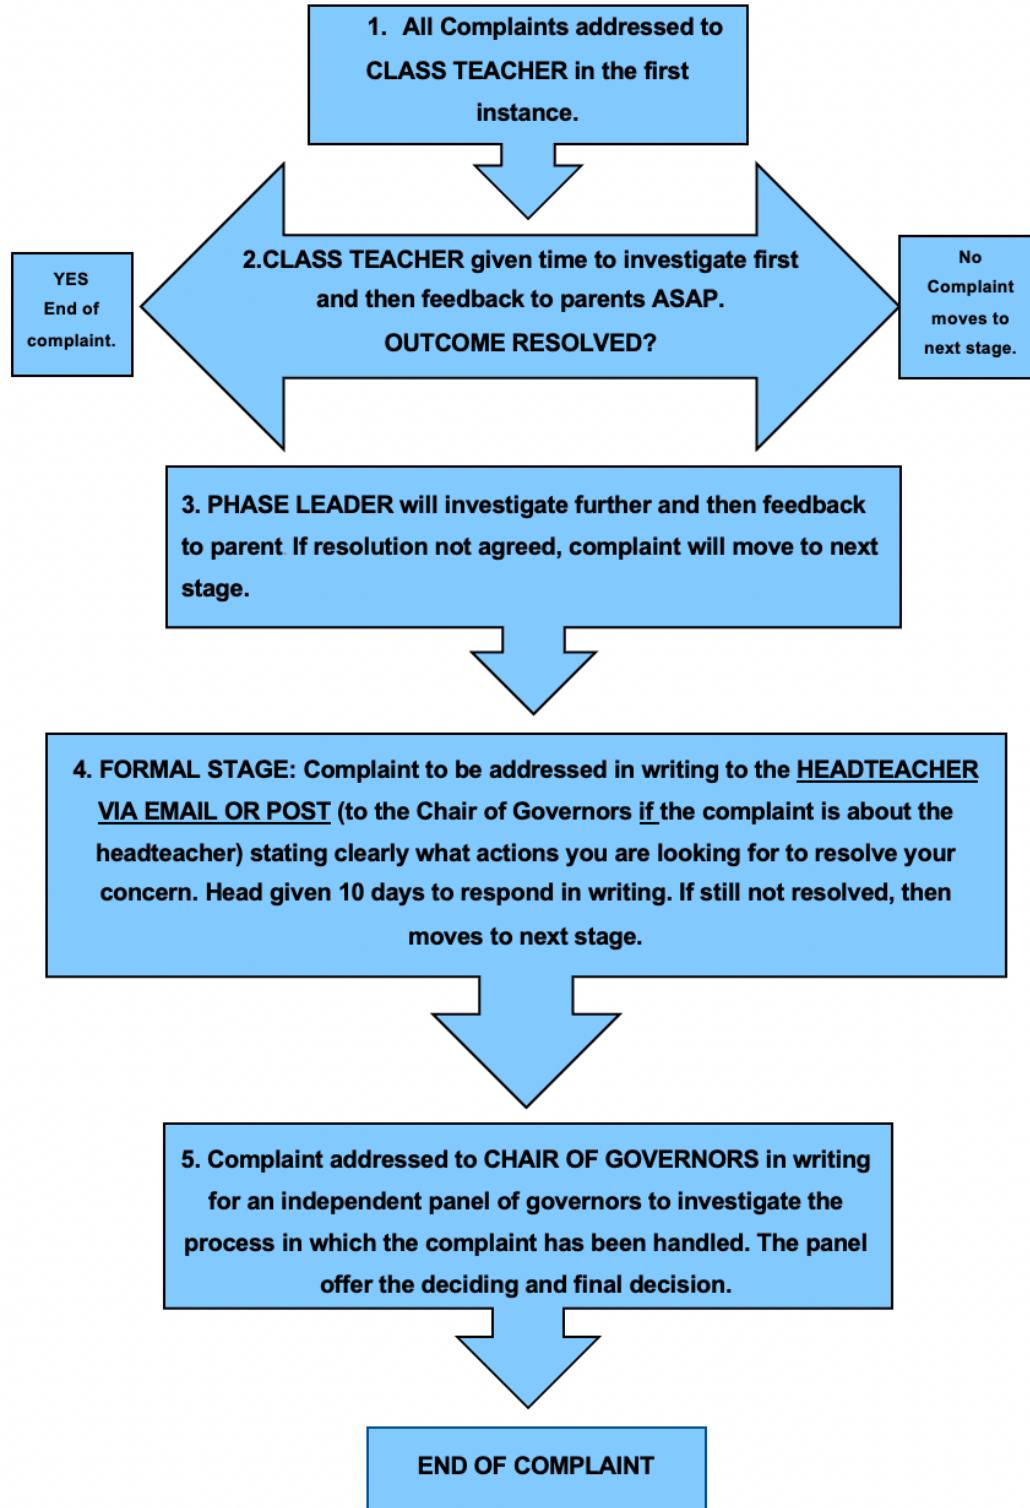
1. All Complaints addressed to CLASS TEACHER in the first instance.

YES End of complaint.

2.CLASS TEACHER given time to investigate first and then feedback to parents ASAP. OUTCOME RESOLVED?

No Complaint moves to next stage.

3. PHASE LEADER will investigate further and then feedback to parent. If resolution not agreed, complaint will move to next stage.

4. FORMAL STAGE: Complaint to be addressed in writing to the HEADTEACHER VIA EMAIL OR POST (to the Chair of Governors if the complaint is about the headteacher) stating clearly what actions you are looking for to resolve your concern. Head given 10 days to respond in writing. If still not resolved, then moves to next stage.

5. Complaint addressed to CHAIR OF GOVERNORS in writing for an independent panel of governors to investigate the process in which the complaint has been handled. The panel offer the deciding and final decision.

END OF COMPLAINT